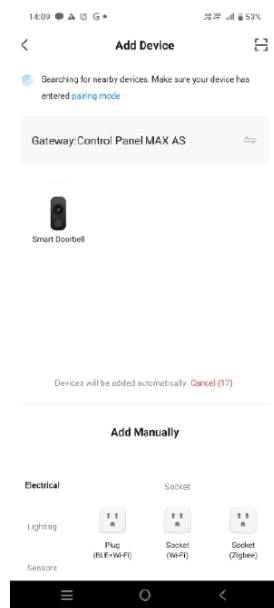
14:09 53%

Add Device

Searching for nearby devices. Make sure your device has entered pairing mode

Gateway:Control Panel MAX AS

Smart Doorbell

Devices will be added automatically. Cancel (17)

Add Manually

Electrical

Socket

Lighting

Plug (BLE+Wi-Fi)

Socket (Wi-Fi)

Socket (Zigbee)

Sensors